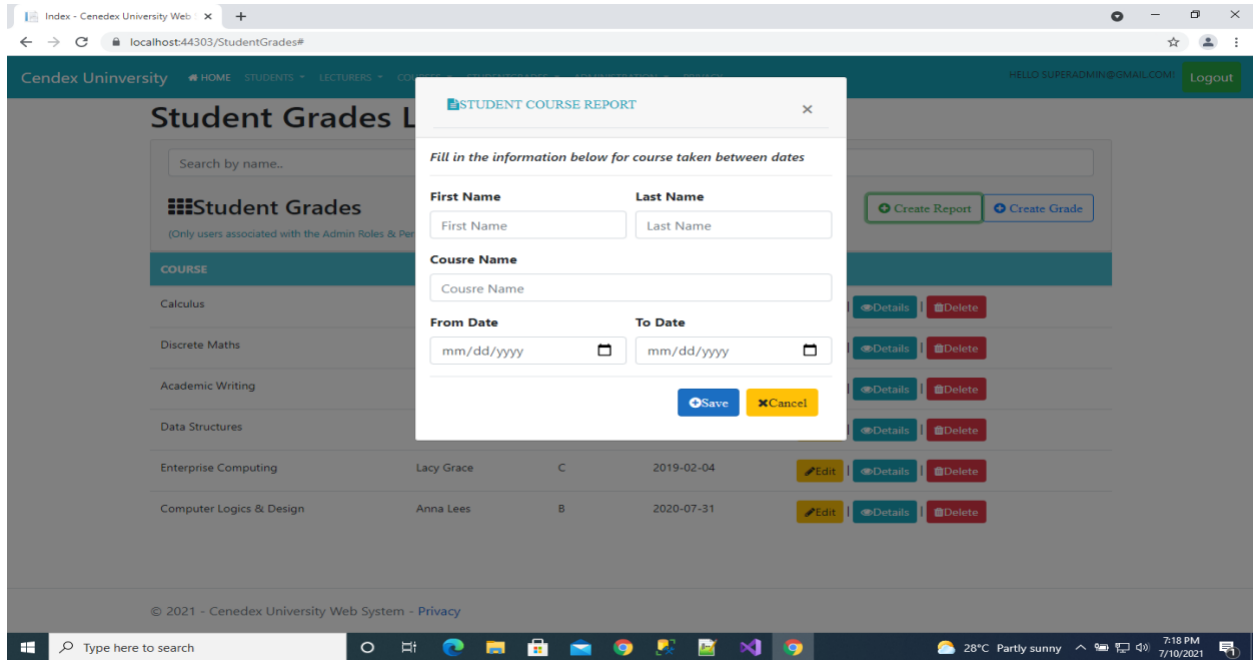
Index - Cenedex University Web ×

localhost:44303/StudentGrades#

Cendex Uninversity HOME STUDENTS LECTURERS HELLO SUPERADMIN@GMAIL.COM! Logout

Student Grades L

Search by name..

Student Grades

(Only users associated with the Admin Roles & Per

Create Report Create Grade

COURSE

Calculus

Discrete Maths

Academic Writing

Data Structures

| Enterprise Computing | Lacy Grace | C | 2019-02-04 | Edit Details Delete |
|---|---|---|---|---|
| Computer Logics & Design | Anna Lees | B | 2020-07-31 | Edit Details Delete |

Details Delete

Details Delete

Details Delete

Details Delete

STUDENT COURSE REPORT ×

Fill in the information below for course taken between dates

First Name

First Name

Last Name

Last Name

Cousre Name

Cousre Name

From Date

mm/dd/yyyy

To Date

mm/dd/yyyy

Save Cancel

© 2021 - Cenedex University Web System - Privacy

Type here to search

28°C Partly sunny 7:18 PM 7/10/2021